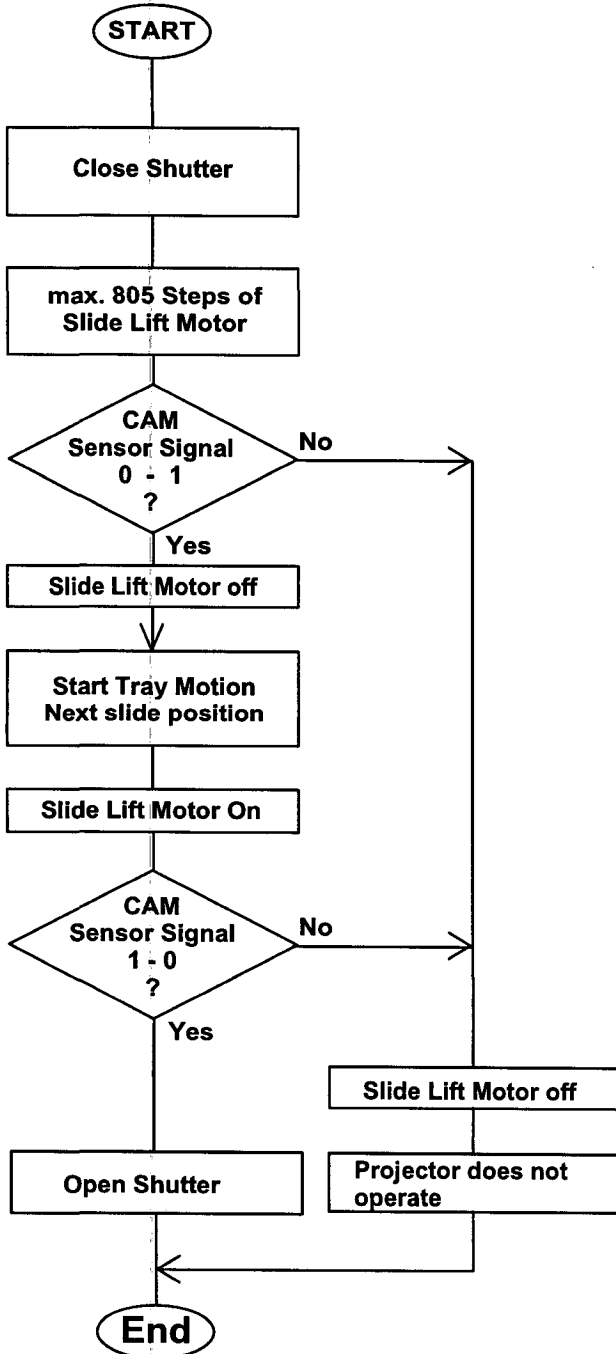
START

Close Shutter

max. 805 Steps of Slide Lift Motor

CAM Sensor Signal 0 - 1 ?

No

Yes

Slide Lift Motor off

Start Tray Motion Next slide position

Slide Lift Motor On

CAM Sensor Signal 1 - 0 ?

No

Yes

Slide Lift Motor off

Open Shutter

Projector does not operate

End